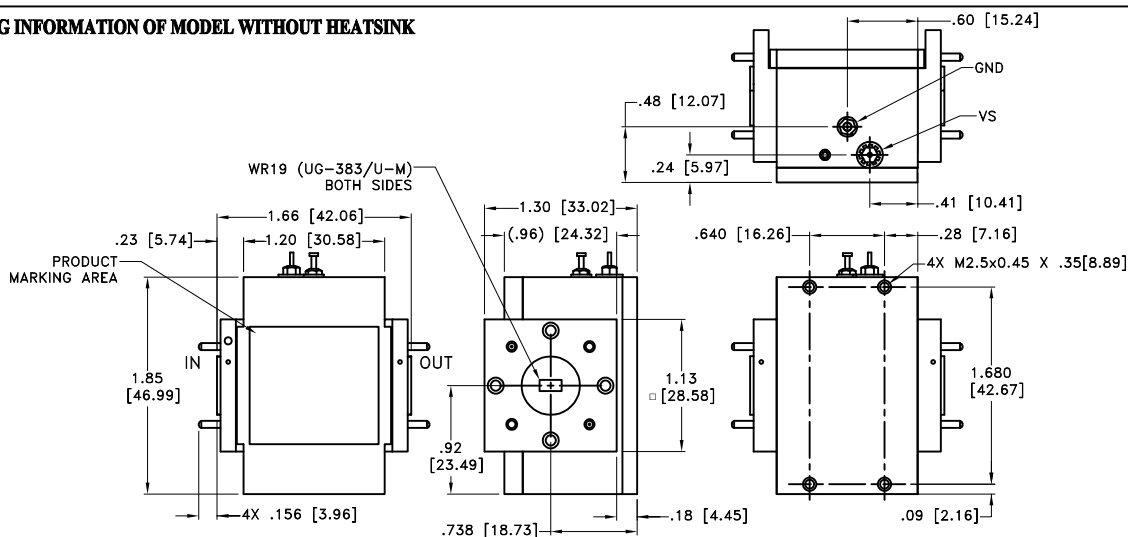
G INFORMATION OF MODEL WITHOUT HEATSINK

.60 [15.24]
GND
.48 [12.07]
VS
.24 [5.97]
.41 [10.41]

WR19 (UG-383/U-M) BOTH SIDES

1.66 [42.06]
.23 [5.74]
1.20 [30.58]
PRODUCT MARKING AREA
IN
OUT
1.85 [46.99]
4X .156 [3.96]

1.30 [33.02]
(.96) [24.32]
1.13 □ [28.58]
.92 [23.49]
.738 [18.73]
.18 [4.45]

.640 [16.26]
.28 [7.16]
4X M2.5x0.45 X .35[8.89]
1.680 [42.67]
.09 [2.16]